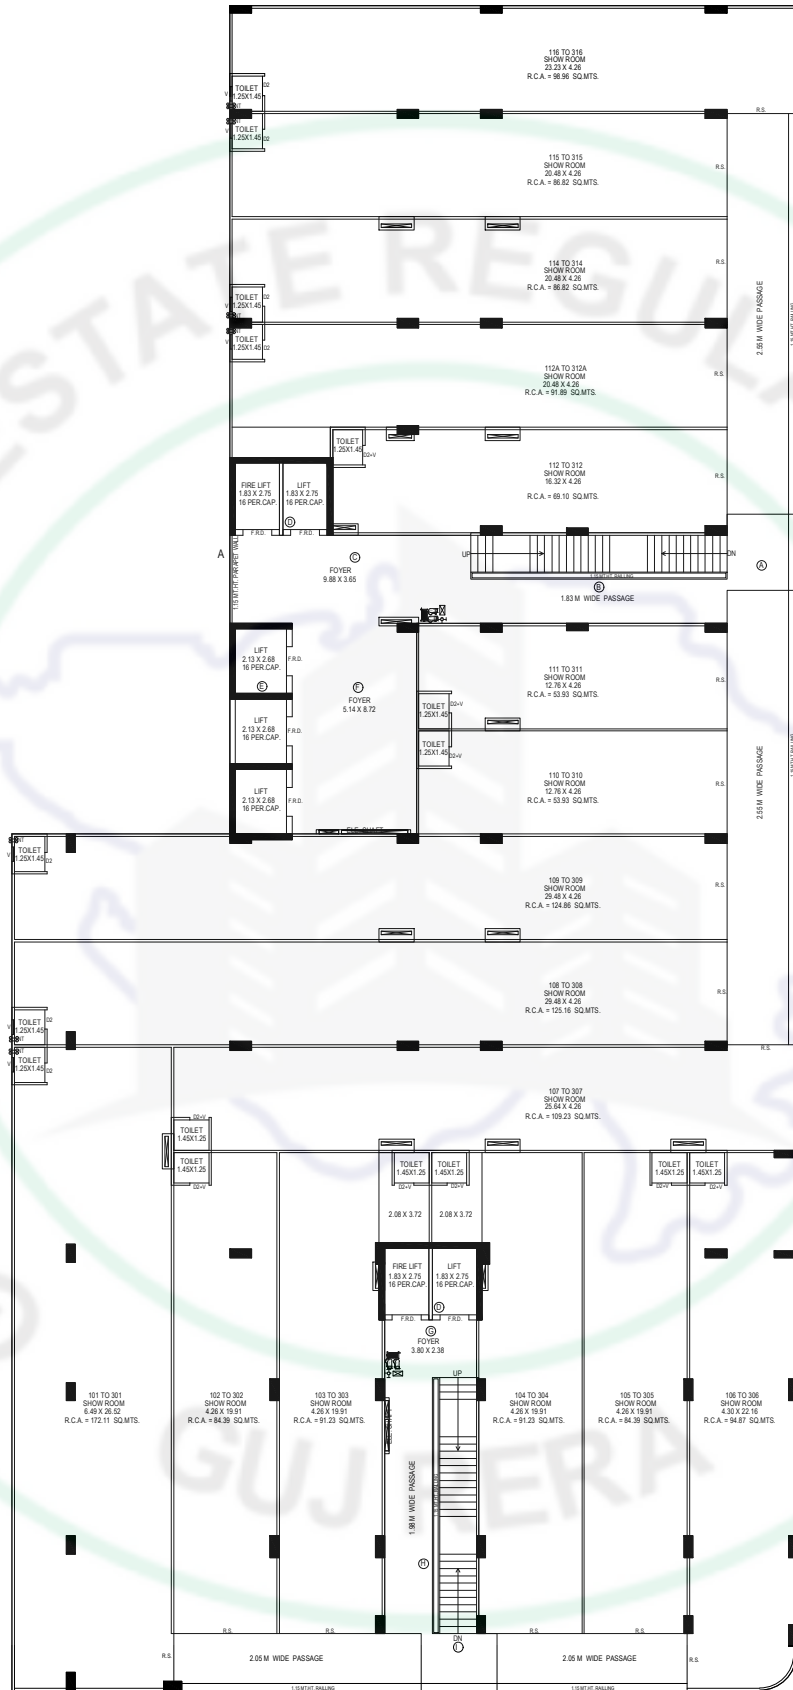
116 TO 316
SHOW ROOM
23.23 X 4.26
R.C.A. = 98.96 SQ.MTS.

TOILET
1.25X1.45

TOILET
1.25X1.45

D2

D2

R.S.

115 TO 315
SHOW ROOM
20.48 X 4.26
R.C.A. = 86.82 SQ.MTS.

R.S.

114 TO 314
SHOW ROOM
20.48 X 4.26
R.C.A. = 86.82 SQ.MTS.

R.S.

TOILET
1.25X1.45

TOILET
1.25X1.45

2.55 M WIDE PASSAGE

112A TO 312A
SHOW ROOM
20.48 X 4.26
R.C.A. = 91.89 SQ.MTS.

R.S.

TOILET
1.25X1.45

D2+V

FIRE LIFT
1.83 X 2.75
16 PER.CAP.

LIFT
1.83 X 2.75
16 PER.CAP.

D

F.R.D.

F.R.D.

112 TO 312
SHOW ROOM
16.32 X 4.26
R.C.A. = 69.10 SQ.MTS.

R.S.

A

1.15 M HT. PARAPET WALL

C
FOYER
9.88 X 3.65

UP

DN

B
1.83 M WIDE PASSAGE

A

LIFT
2.13 X 2.68
16 PER.CAP.

F.R.D.

E

F
FOYER
5.14 X 8.72

LIFT
2.13 X 2.68
16 PER.CAP.

F.R.D.

LIFT
2.13 X 2.68
16 PER.CAP.

F.R.D.

TOILET
1.25X1.45

D2+V

TOILET
1.25X1.45

D2+V

111 TO 311
SHOW ROOM
12.76 X 4.26
R.C.A. = 53.93 SQ.MTS.

R.S.

110 TO 310
SHOW ROOM
12.76 X 4.26
R.C.A. = 53.93 SQ.MTS.

R.S.

2.55 M WIDE PASSAGE

TOILET
1.25X1.45

D2

109 TO 309
SHOW ROOM
29.48 X 4.26
R.C.A. = 124.86 SQ.MTS.

R.S.

108 TO 308
SHOW ROOM
29.48 X 4.26
R.C.A. = 125.16 SQ.MTS.

R.S.

TOILET
1.25X1.45

TOILET
1.25X1.45

D2

D2

R.S.

107 TO 307
SHOW ROOM
25.64 X 4.26
R.C.A. = 109.23 SQ.MTS.

TOILET
1.45X1.25

TOILET
1.45X1.25

D2+V

D2+V

TOILET
1.45X1.25

TOILET
1.45X1.25

D2+V

D2+V

TOILET
1.45X1.25

TOILET
1.45X1.25

D2+V

D2+V

2.08 X 3.72

2.08 X 3.72

FIRE LIFT
1.83 X 2.75
16 PER.CAP.

LIFT
1.83 X 2.75
16 PER.CAP.

D

F.R.D.

F.R.D.

G
FOYER
3.80 X 2.38

UP

101 TO 301
SHOW ROOM
6.49 X 26.52
R.C.A. = 172.11 SQ.MTS.

102 TO 302
SHOW ROOM
4.26 X 19.91
R.C.A. = 84.39 SQ.MTS.

103 TO 303
SHOW ROOM
4.26 X 19.91
R.C.A. = 91.23 SQ.MTS.

104 TO 304
SHOW ROOM
4.26 X 19.91
R.C.A. = 91.23 SQ.MTS.

105 TO 305
SHOW ROOM
4.26 X 19.91
R.C.A. = 84.39 SQ.MTS.

106 TO 306
SHOW ROOM
4.30 X 22.16
R.C.A. = 94.87 SQ.MTS.

1.98 M WIDE PASSAGE

H

R.S.

R.S.

R.S.

DN

I

2.05 M WIDE PASSAGE

2.05 M WIDE PASSAGE

R.S.

1.15 MT.HT. RAILING

1.15 MT.HT. RAILING